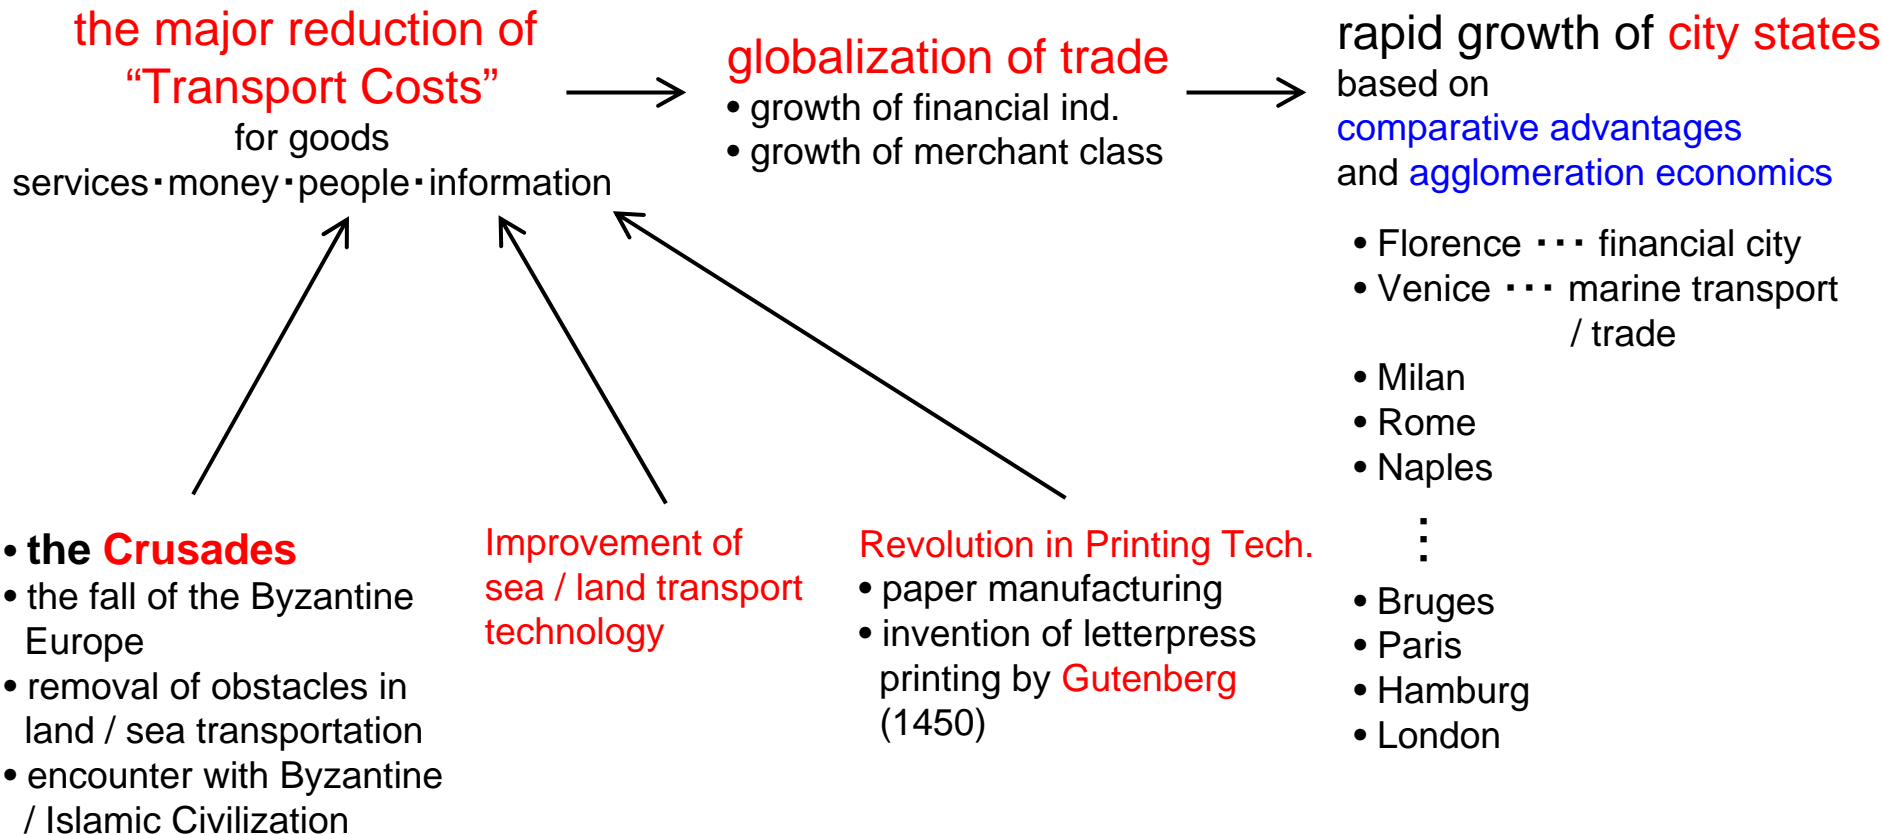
the major reduction of “Transport Costs”
for goods
services･money･people･information

globalization of trade
• growth of financial ind.
• growth of merchant class

rapid growth of city states
based on
comparative advantages
and agglomeration economics

• Florence ･･･ financial city
• Venice ･･･ marine transport / trade
• Milan
• Rome
• Naples
⋮
• Bruges
• Paris
• Hamburg
• London

• the Crusades
• the fall of the Byzantine Europe
• removal of obstacles in land / sea transportation
• encounter with Byzantine / Islamic Civilization

Improvement of sea / land transport technology

Revolution in Printing Tech.
• paper manufacturing
• invention of letterpress printing by Gutenberg (1450)